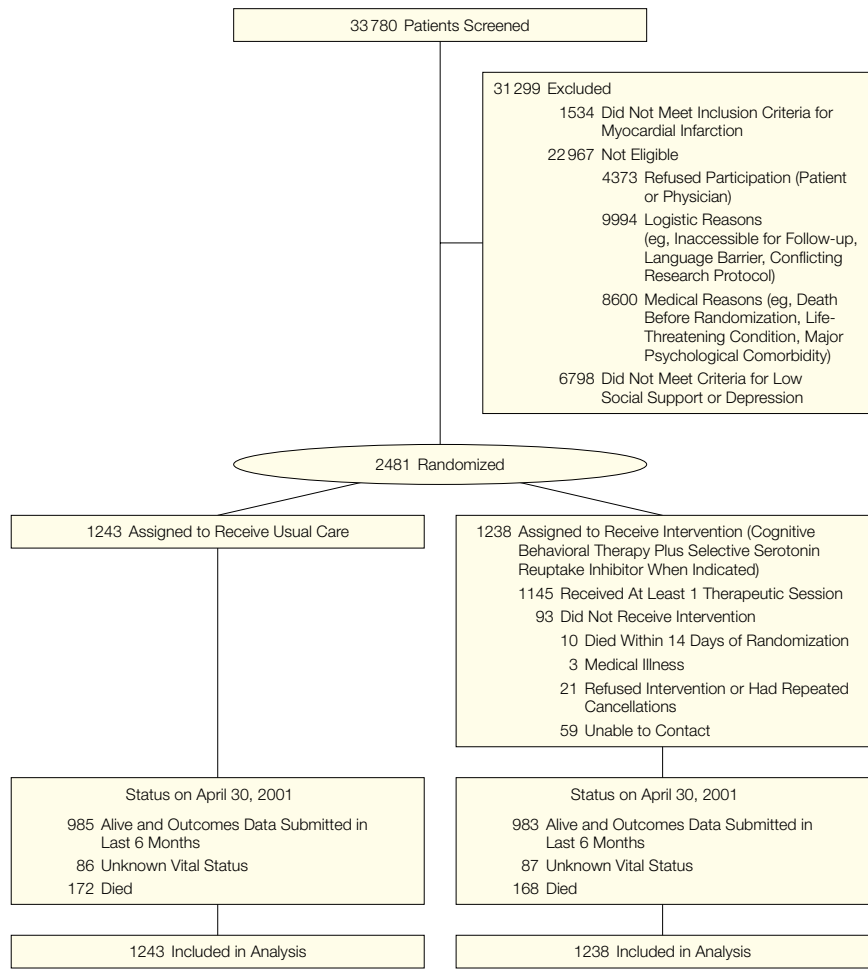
33780 Patients Screened

31299 Excluded
1534 Did Not Meet Inclusion Criteria for Myocardial Infarction
22967 Not Eligible
4373 Refused Participation (Patient or Physician)
9994 Logistic Reasons (eg, Inaccessible for Follow-up, Language Barrier, Conflicting Research Protocol)
8600 Medical Reasons (eg, Death Before Randomization, Life-Threatening Condition, Major Psychological Comorbidity)
6798 Did Not Meet Criteria for Low Social Support or Depression

2481 Randomized

1243 Assigned to Receive Usual Care

1238 Assigned to Receive Intervention (Cognitive Behavioral Therapy Plus Selective Serotonin Reuptake Inhibitor When Indicated)
1145 Received At Least 1 Therapeutic Session
93 Did Not Receive Intervention
10 Died Within 14 Days of Randomization
3 Medical Illness
21 Refused Intervention or Had Repeated Cancellations
59 Unable to Contact

Status on April 30, 2001
985 Alive and Outcomes Data Submitted in Last 6 Months
86 Unknown Vital Status
172 Died

Status on April 30, 2001
983 Alive and Outcomes Data Submitted in Last 6 Months
87 Unknown Vital Status
168 Died

1243 Included in Analysis

1238 Included in Analysis